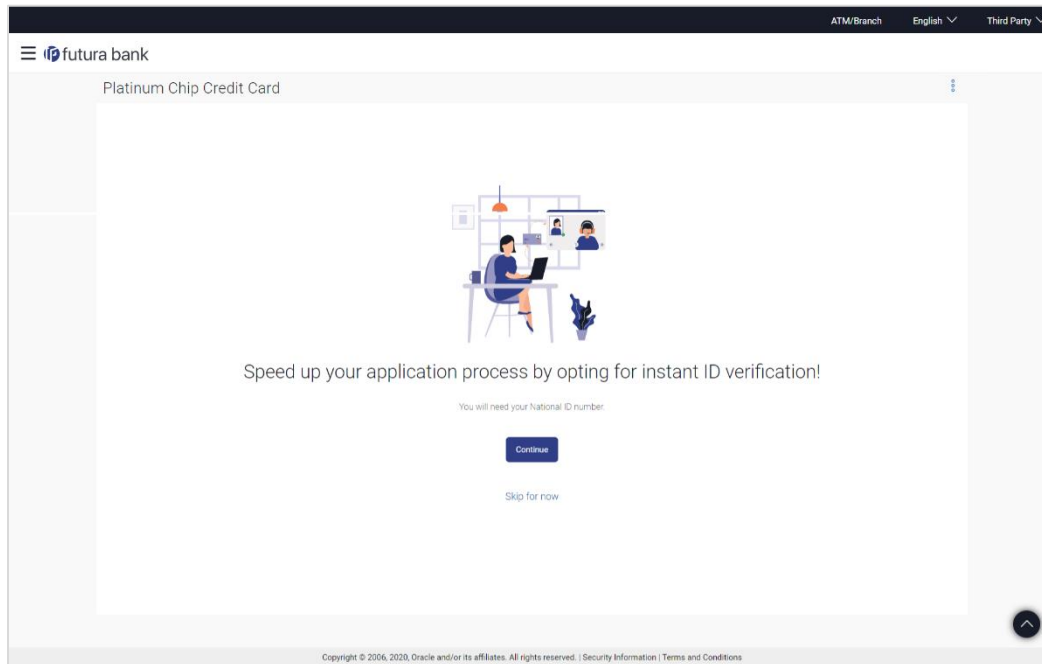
ATM/Branch English Third Party

futura bank

Platinum Chip Credit Card

Speed up your application process by opting for instant ID verification!

You will need your National ID number.

Continue

Skip for now

Copyright © 2006, 2020, Oracle and/or its affiliates. All rights reserved. | Security Information | Terms and Conditions